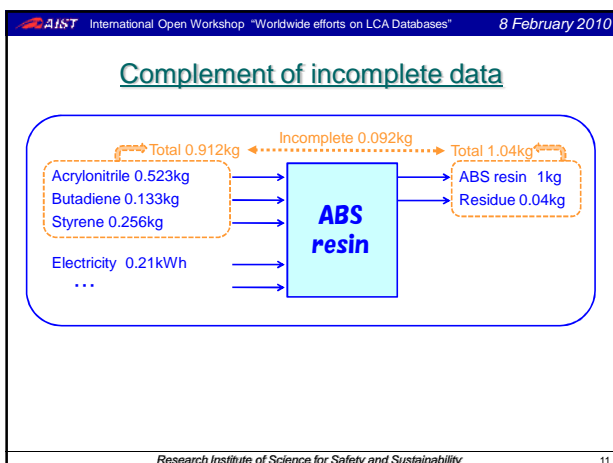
AIST International Open Workshop "Worldwide efforts on LCA Databases" 8 February 2010

Complement of incomplete data

Total 0.912kg

Incomplete 0.092kg

Total 1.04kg

Acrylonitrile 0.523kg
Butadiene 0.133kg
Styrene 0.256kg

Electricity 0.21kWh
…

ABS resin

ABS resin 1kg
Residue 0.04kg

Research Institute of Science for Safety and Sustainability

11